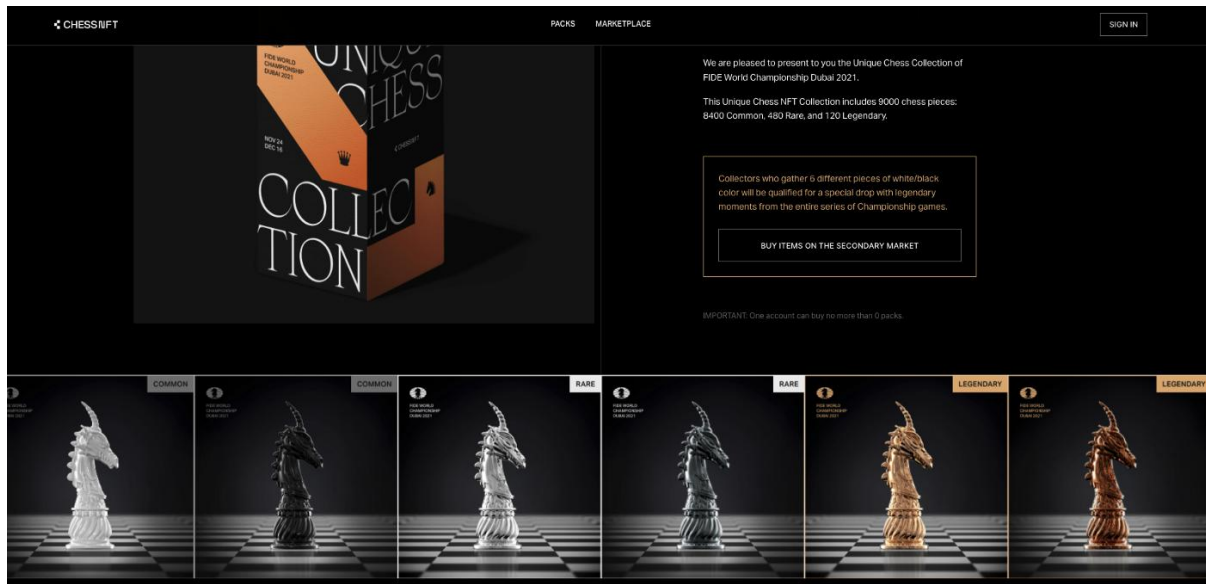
CHESSNFT

PACKS MARKETPLACE

SIGN IN

FIDE WORLD CHAMPIONSHIP DUBAI 2021

UNIQUE CHESS

NOV 24 DEC 16

CHESSNFT

COLLEC TION

We are pleased to present to you the Unique Chess Collection of FIDE World Championship Dubai 2021.

This Unique Chess NFT Collection includes 9000 chess pieces: 8400 Common, 480 Rare, and 120 Legendary.

Collectors who gather 6 different pieces of white/black color will be qualified for a special drop with legendary moments from the entire series of Championship games.

BUY ITEMS ON THE SECONDARY MARKET

IMPORTANT: One account can buy no more than 0 packs.

COMMON

FIDE WORLD CHAMPIONSHIP DUBAI 2021

COMMON

RARE

FIDE WORLD CHAMPIONSHIP DUBAI 2021

RARE

FIDE WORLD CHAMPIONSHIP DUBAI 2021

LEGENDARY

FIDE WORLD CHAMPIONSHIP DUBAI 2021

LEGENDARY

FIDE WORLD CHAMPIONSHIP DUBAI 2021